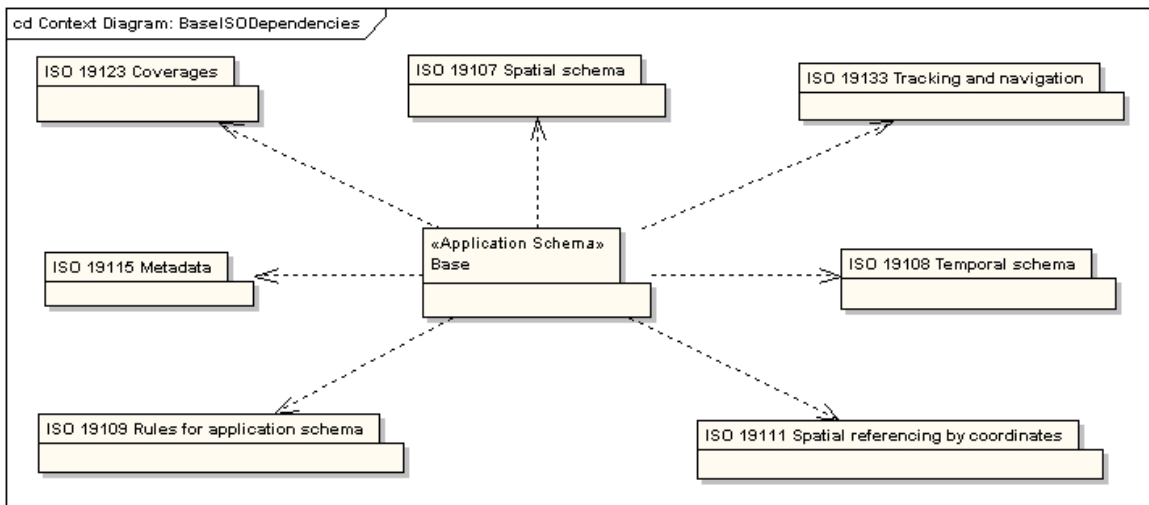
cd Context Diagram: BaseISODependencies

ISO 19123 Coverages

ISO 19107 Spatial schema

ISO 19133 Tracking and navigation

ISO 19115 Metadata

«Application Schema»
Base

ISO 19108 Temporal schema

ISO 19109 Rules for application schema

ISO 19111 Spatial referencing by coordinates